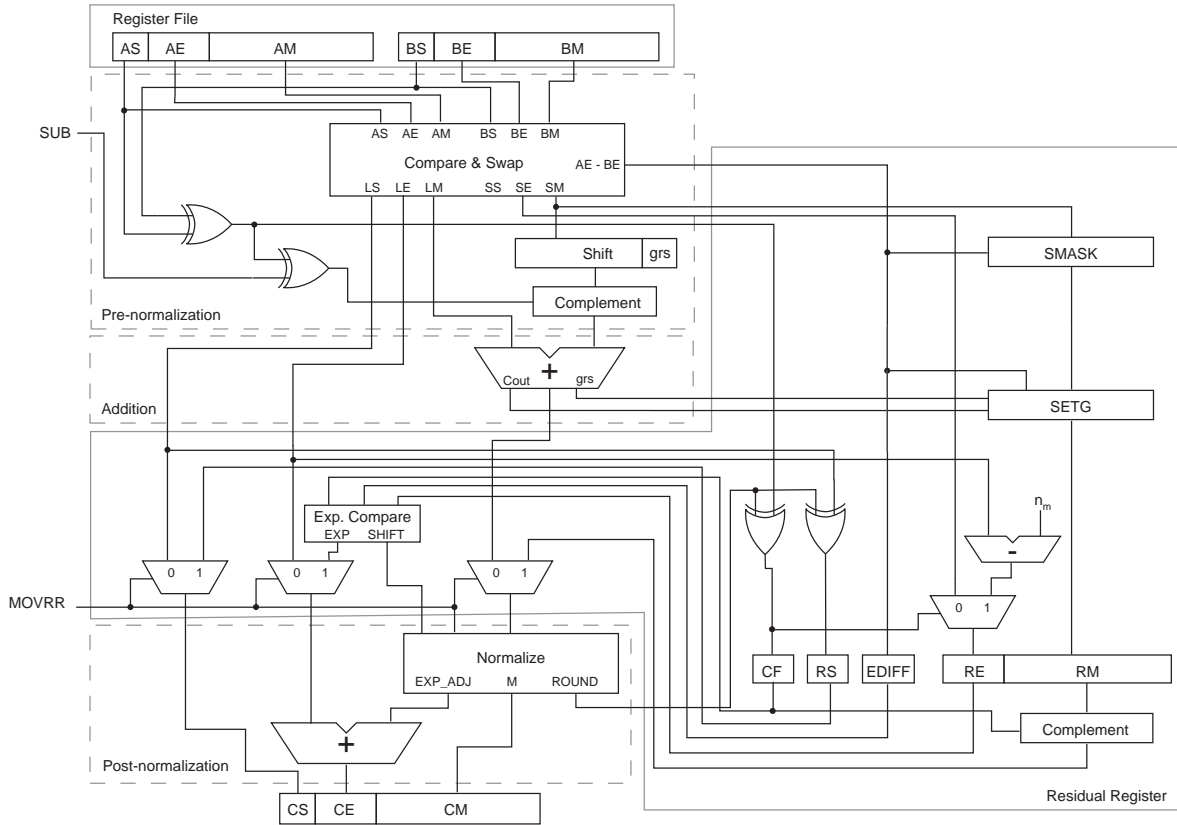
Register File

AS AE AM BS BE BM

SUB

AS AE AM BS BE BM

Compare & Swap

AE - BE

LS LE LM SS SE SM

Shift grs

SMASK

Complement

Pre-normalization

Cout + grs

Addition

SETG

$n_m$

Exp. Compare
EXP SHIFT

-

0 1 0 1 0 1

MOVRR

0 1

Normalize

EXP_ADJ M ROUND

CF RS EDIFF RE RM

+

Complement

Post-normalization

CS CE CM

Residual Register